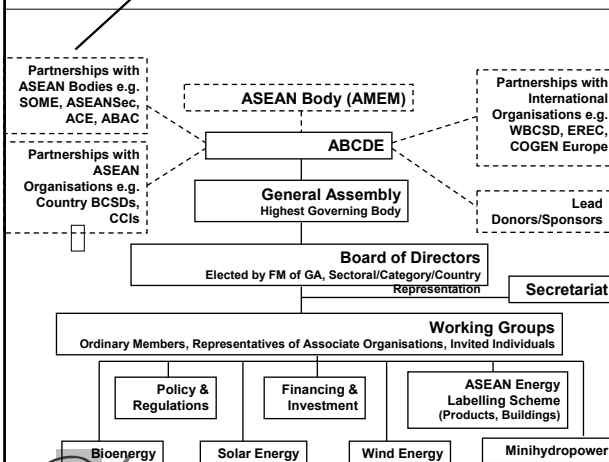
Partnerships with ASEAN Bodies e.g. SOME, ASEANSec, ACE, ABAC

ASEAN Body (AMEM)

Partnerships with International Organisations e.g. WBCSD, EREC, COGEN Europe

Partnerships with ASEAN Organisations e.g. Country BCSDs, CCIs

ABCDE

General Assembly
Highest Governing Body

Lead Donors/Sponsors

Board of Directors
Elected by FM of GA, Sectoral/Category/Country Representation

Secretariat

Working Groups
Ordinary Members, Representatives of Associate Organisations, Invited Individuals

Policy & Regulations

Financing & Investment

ASEAN Energy Labelling Scheme (Products, Buildings)

Bioenergy

Solar Energy

Wind Energy

Minihydropower